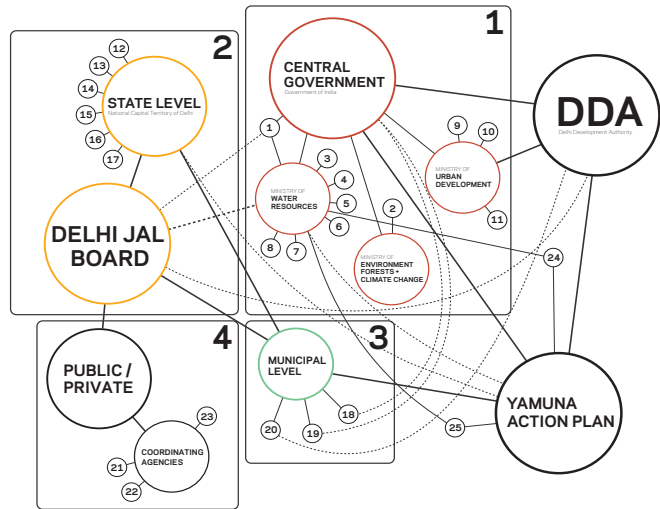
1

CENTRAL GOVERNMENT
Government of India

1
3
4
5
6
7
8

MINISTRY OF WATER RESOURCES

2

MINISTRY OF ENVIRONMENT FORESTS + CLIMATE CHANGE

9
10
11

MINISTRY OF URBAN DEVELOPMENT

DDA
Delhi Development Authority

2

12
13
14
15
16
17

STATE LEVEL
National Capital Territory of Delhi

DELHI JAL BOARD

24

3

MUNICIPAL LEVEL

18
19
20

4

PUBLIC / PRIVATE

COORDINATING AGENCIES

21
22
23

25

YAMUNA ACTION PLAN